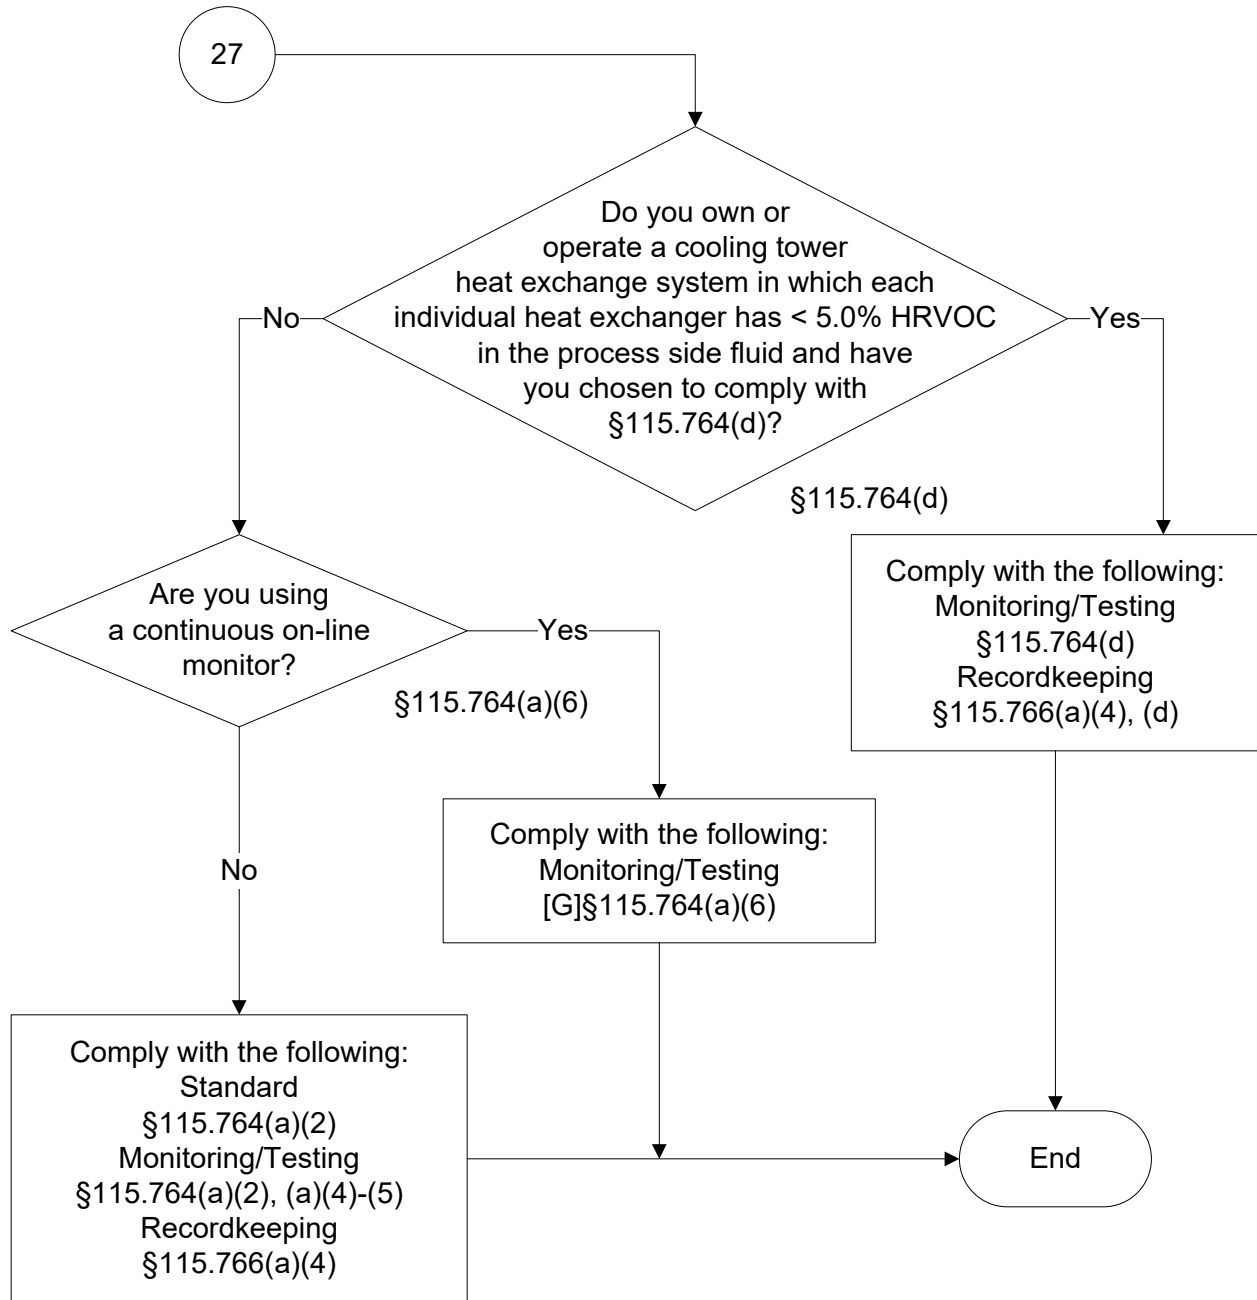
27

Do you own or operate a cooling tower heat exchange system in which each individual heat exchanger has < 5.0% HRVOC in the process side fluid and have you chosen to comply with §115.764(d)?

No

Yes

§115.764(d)

Are you using a continuous on-line monitor?

Yes

§115.764(a)(6)

Comply with the following:
Monitoring/Testing
§115.764(d)
Recordkeeping
§115.766(a)(4), (d)

No

Comply with the following:
Monitoring/Testing
[G]§115.764(a)(6)

Comply with the following:
Standard
§115.764(a)(2)
Monitoring/Testing
§115.764(a)(2), (a)(4)-(5)
Recordkeeping
§115.766(a)(4)

End